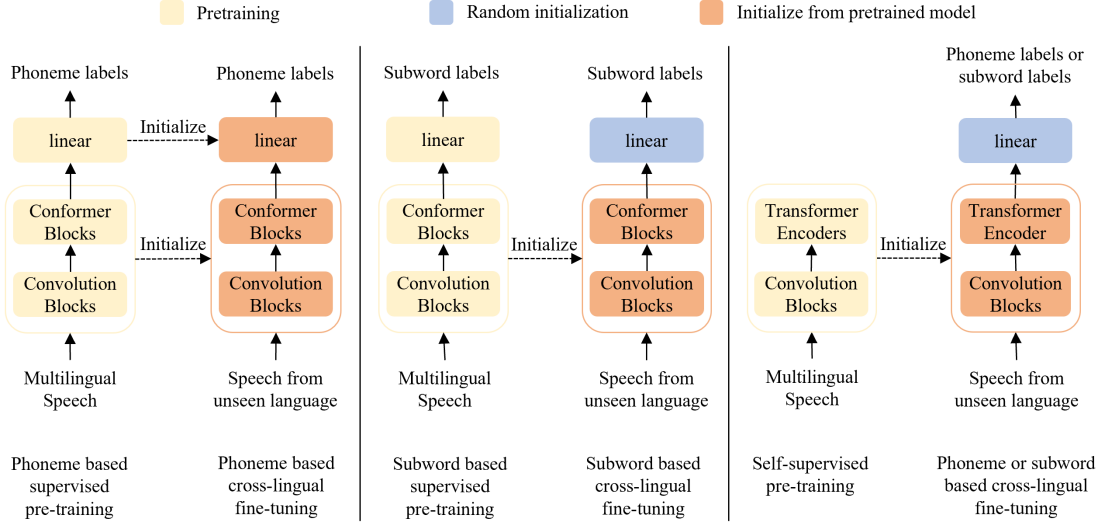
Pretraining

Random initialization

Initialize from pretrained model

Phoneme labels

linear

Conformer Blocks

Convolution Blocks

Multilingual Speech

Initialize

Initialize

Phoneme labels

linear

Conformer Blocks

Convolution Blocks

Speech from unseen language

Phoneme based supervised pre-training

Phoneme based cross-lingual fine-tuning

Subword labels

linear

Conformer Blocks

Convolution Blocks

Multilingual Speech

Initialize

Subword labels

linear

Conformer Blocks

Convolution Blocks

Speech from unseen language

Subword based supervised pre-training

Subword based cross-lingual fine-tuning

Transformer Encoders

Convolution Blocks

Multilingual Speech

Initialize

Phoneme labels or subword labels

linear

Transformer Encoder

Convolution Blocks

Speech from unseen language

Self-supervised pre-training

Phoneme or subword based cross-lingual fine-tuning